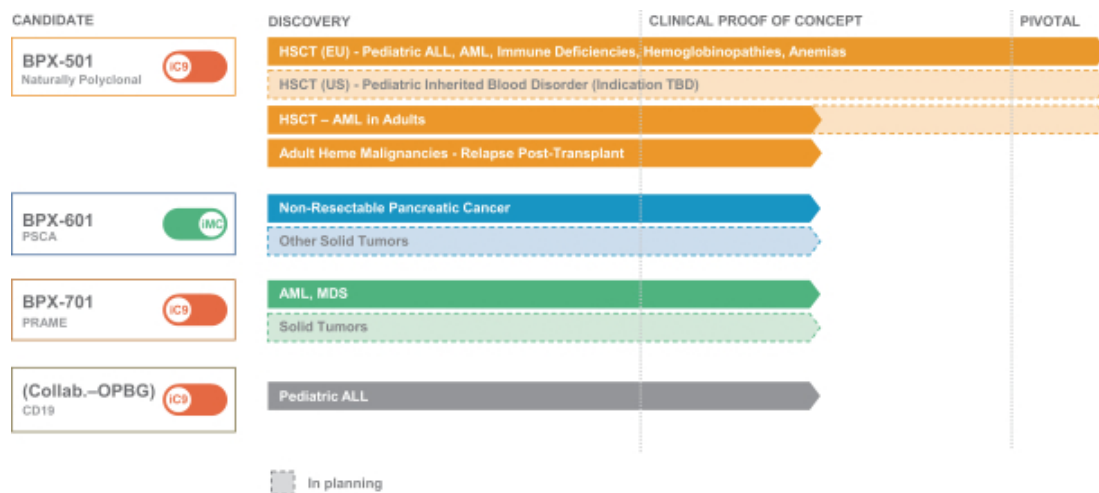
CANDIDATE

DISCOVERY

CLINICAL PROOF OF CONCEPT

PIVOTAL

BPX-501
Naturally Polyclonal

iC9

HSCT (EU) - Pediatric ALL, AML, Immune Deficiencies, Hemoglobinopathies, Anemias

HSCT (US) - Pediatric Inherited Blood Disorder (Indication TBD)

HSCT – AML in Adults

Adult Heme Malignancies - Relapse Post-Transplant

BPX-601
PSCA

iMC

Non-Resectable Pancreatic Cancer

Other Solid Tumors

BPX-701
PRAME

iC9

AML, MDS

Solid Tumors

(Collab.–OPBG)
CD19

iC9

Pediatric ALL

In planning